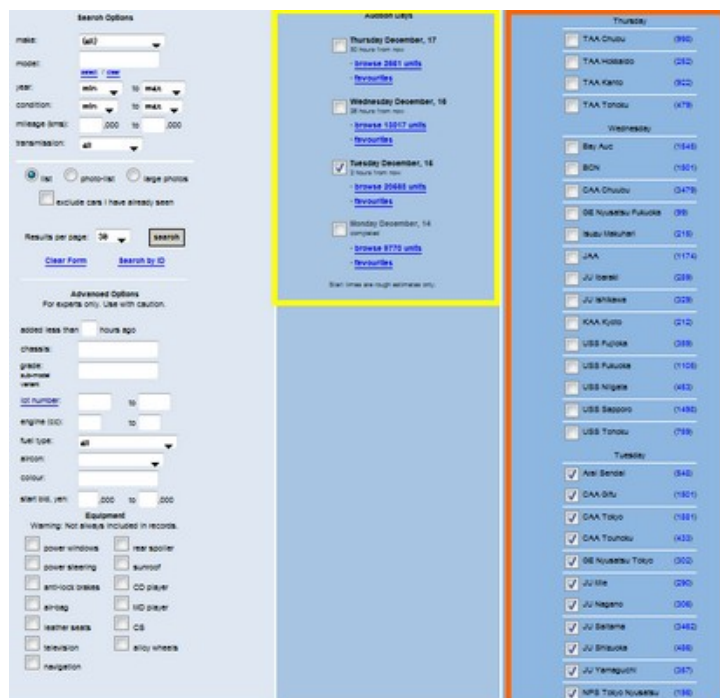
Search Options

make: (all)

model:

select / clear

year: min to max

condition: min to max

mileage (kms): ,000 to ,000

transmission: all

list photo-list large photos

exclude cars I have already seen

Results per page: 30 search

Clear Form Search by ID

Advanced Options
For experts only. Use with caution.

added less than hours ago

chassis:

grade: sub-model variant

lot number: to

engine (cc): to

fuel type: all

aircon:

colour:

start bid, yen ,000 to ,000

Equipment
Warning: Not always included in records.

power windows rear spoiler

power steering sunroof

anti-lock brakes CD player

airbag MD player

leather seats GS

television alloy wheels

navigation

Auction Days

Thursday December, 17
50 hours from now
· browse 2661 units
· favourites

Wednesday December, 16
26 hours from now
· browse 13017 units
· favourites

Tuesday December, 15
2 hours from now
· browse 20665 units
· favourites

Monday December, 14
complete
· browse 5770 units
· favourites

Start times are rough estimates only.

Thursday

TAA Chubu (990)

TAA Hokkaido (252)

TAA Kanto (922)

TAA Tohoku (479)

Wednesday

Bay Auc (1546)

BCN (1501)

CAA Chubu (3479)

GE Nyusatsu Fukuoka (39)

Isuzu Makuhari (215)

JAA (1174)

JU Ibaraki (209)

JU Ishikawa (329)

KAA Kyoto (212)

USS Fujioka (359)

USS Fukuoka (1105)

USS Niigata (453)

USS Sapporo (1495)

USS Tohoku (769)

Tuesday

Arai Sendai (549)

CAA Gifu (1501)

CAA Tokyo (1881)

CAA Touhoku (433)

GE Nyusatsu Tokyo (302)

JU Mie (290)

JU Nagano (306)

JU Saitama (2462)

JU Shizuoka (486)

JU Yamaguchi (367)

NPS Tokyo Nyusatsu (136)